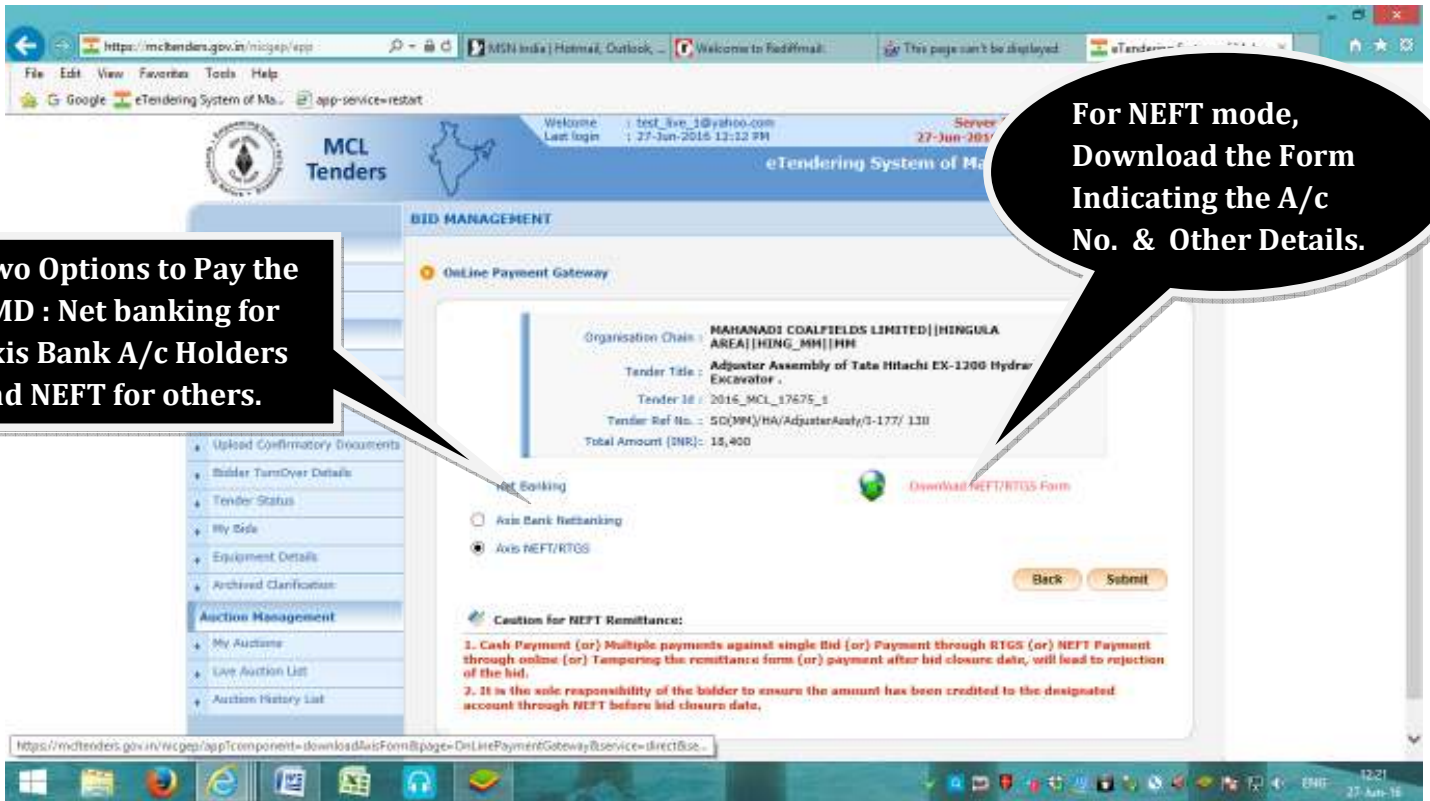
https://mcltenders.gov.in/nicgep/app
MSN India | Hotmail, Outlook, ...
Welcome to Rediffmail:
This page can't be displayed
eTendering System...

File Edit View Favorites Tools Help
Google eTendering System of Ma... app-service=restart

MCL Tenders

Welcome : test_live_1@yahoo.com
Last login : 27-Jun-2016 13:12 PM

Server
27-Jun-201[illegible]

eTendering System of Ma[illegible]

For NEFT mode, Download the Form Indicating the A/c No. & Other Details.

BID MANAGEMENT

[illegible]wo Options to Pay the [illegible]MD : Net banking for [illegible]xis Bank A/c Holders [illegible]nd NEFT for others.

OnLine Payment Gateway

Organisation Chain : MAHANADI COALFIELDS LIMITED||HINGULA AREA||HING_MM||MM
Tender Title : Adjuster Assembly of Tata Hitachi EX-1200 Hydra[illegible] Excavator .
Tender Id : 2016_MCL_17675_1
Tender Ref No. : SO(MM)/HA/AdjusterAssly/S-177/ 130
Total Amount (INR): 18,400

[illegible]et Banking
Download NEFT/RTGS Form

Axis Bank Netbanking
Axis NEFT/RTGS

Back Submit

Upload Confirmatory Documents
Bidder TurnOver Details
Tender Status
My Bids
Equipment Details
Archived Clarification
Auction Management
My Auctions
Live Auction List
Auction History List

Caution for NEFT Remittance:

1. Cash Payment (or) Multiple payments against single Bid (or) Payment through RTGS (or) NEFT Payment through online (or) Tampering the remittance form (or) payment after bid closure date, will lead to rejection of the bid.
2. It is the sole responsibility of the bidder to ensure the amount has been credited to the designated account through NEFT before bid closure date.

https://mcltenders.gov.in/nicgep/app?component=downloadAxisForm&page=OnLinePaymentGateway&service=directBse...

ENG 12:21 27-Jun-16